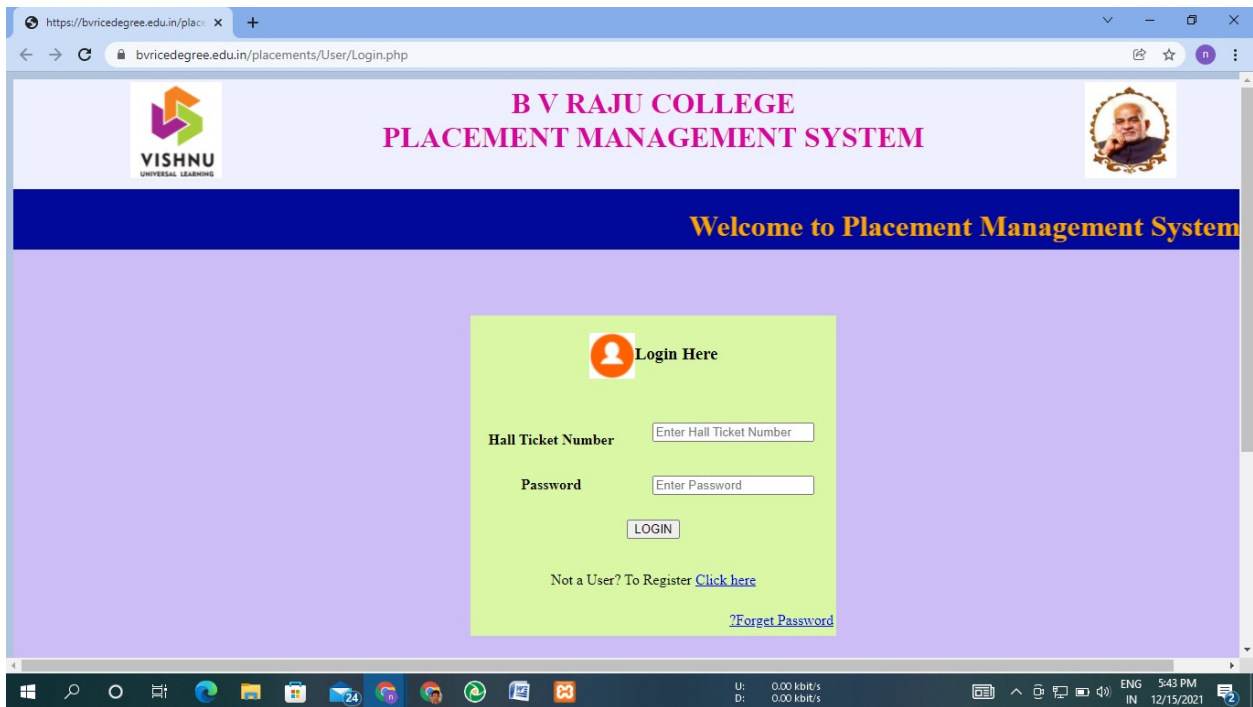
https://bvricedegree.edu.in/place ×
+
bvricedegree.edu.in/placements/User/Login.php

VISHNU
UNIVERSAL LEARNING

B V RAJU COLLEGE
PLACEMENT MANAGEMENT SYSTEM

Welcome to Placement Management System

Login Here

Hall Ticket Number
Enter Hall Ticket Number

Password
Enter Password

LOGIN

Not a User? To Register Click here

?Forget Password

24
U: 0.00 kbit/s
D: 0.00 kbit/s
ENG IN
5:43 PM
12/15/2021
2